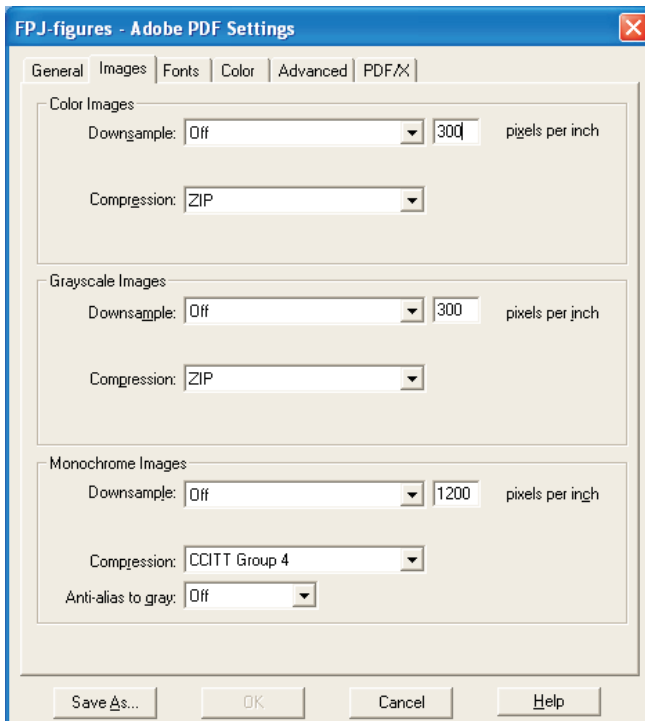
FPJ-figures - Adobe PDF Settings

General | Images | Fonts | Color | Advanced | PDF/X

Color Images
Downsample: Off
300 pixels per inch
Compression: ZIP

Grayscale Images
Downsample: Off
300 pixels per inch
Compression: ZIP

Monochrome Images
Downsample: Off
1200 pixels per inch
Compression: CCITT Group 4
Anti-alias to gray: Off

Save As... | OK | Cancel | Help